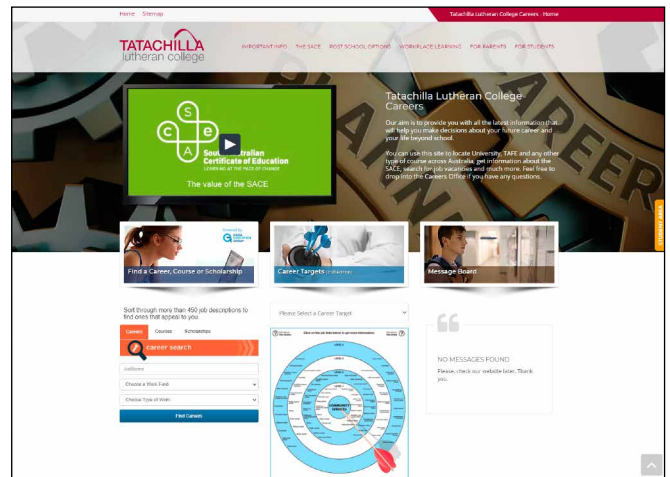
Home Sitemap

Tatachilla Lutheran College Careers . Home

TATACHILLA
lutheran college

IMPORTANT INFO THE SACE POST SCHOOL OPTIONS WORKPLACE LEARNING FOR PARENTS FOR STUDENTS

S
C e
A

South Australian Certificate of Education
LEARNING AT THE PACE OF CHANGE

The value of the SACE

Tatachilla Lutheran College Careers

Our aim is to provide you with all the latest information that will help you make decisions about your future career and your life beyond school.

You can use this site to locate University, TAFE and any other type of course across Australia, get information about the SACE, search for job vacancies and much more. Feel free to drop into the Careers Office if you have any questions.

Find a Career, Course or Scholarship

Career Targets

Message Board

Sort through more than 450 job descriptions to find ones that appeal to you.

Careers Courses Scholarships

career search

Choose a Work Field

Choose Type of Work

Find Careers

Please Select a Career Target

NO MESSAGES FOUND

Please, check our website later. Thank you.